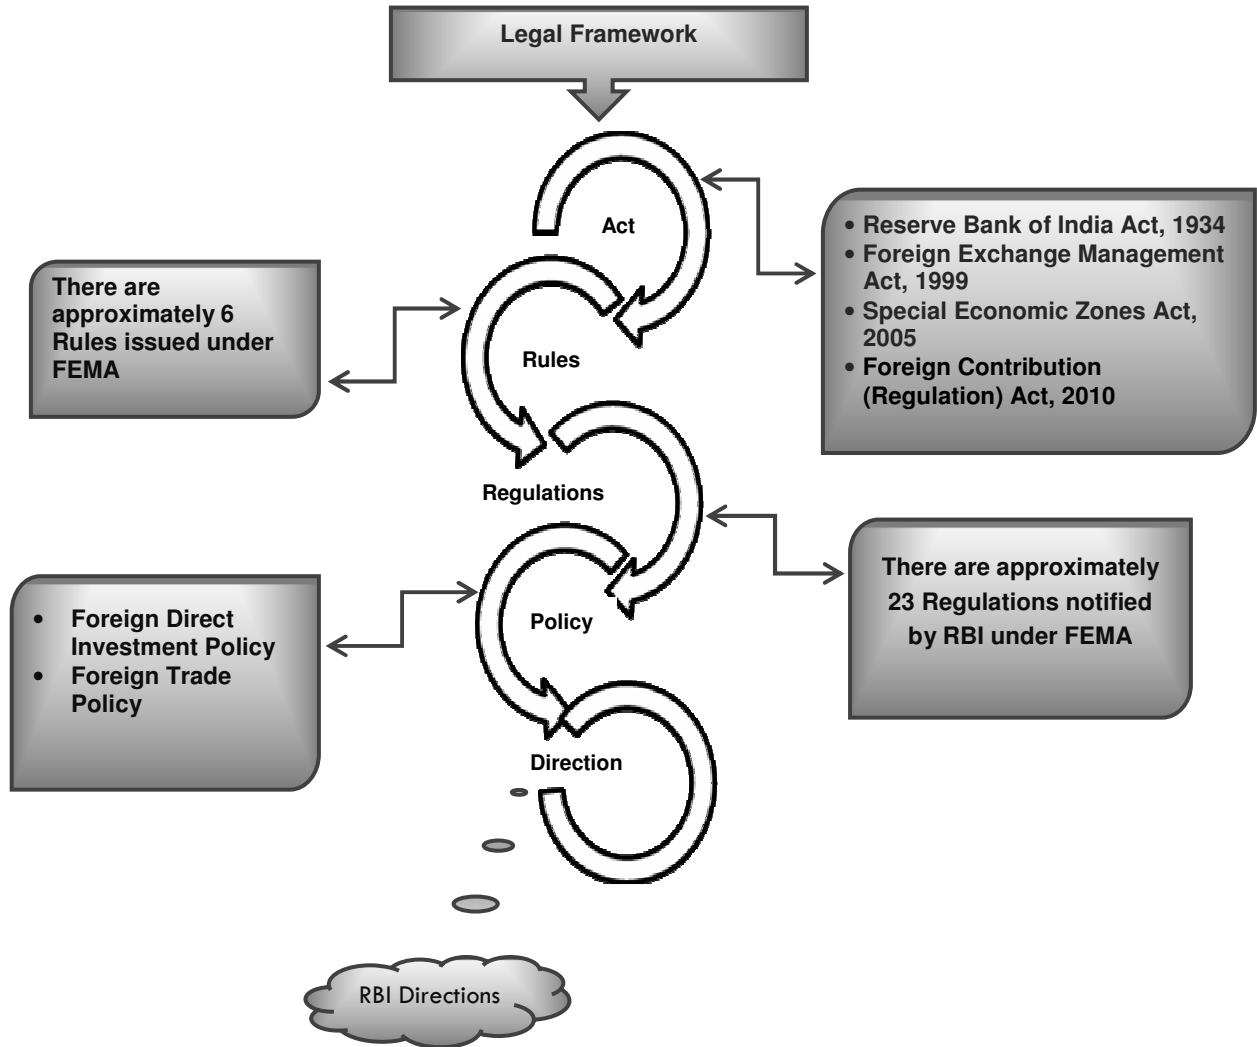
Legal Framework

Act

- Reserve Bank of India Act, 1934
- Foreign Exchange Management Act, 1999
- Special Economic Zones Act, 2005
- Foreign Contribution (Regulation) Act, 2010

There are approximately 6 Rules issued under FEMA

Rules

Regulations

There are approximately 23 Regulations notified by RBI under FEMA

- Foreign Direct Investment Policy
- Foreign Trade Policy

Policy

Direction

RBI Directions